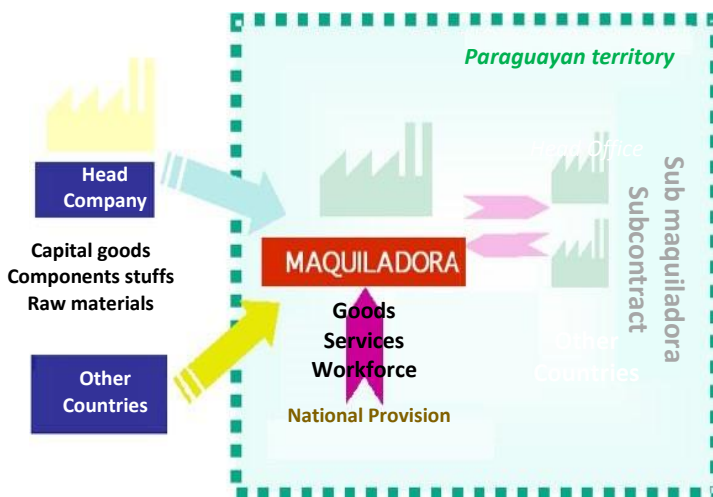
Paraguayan territory

Head Company

Capital goods
Components stuffs
Raw materials

Other Countries

MAQUILADORA

Goods
Services
Workforce

National Provision

Head Office

Other Countries

Sub maquiladora
Subcontract